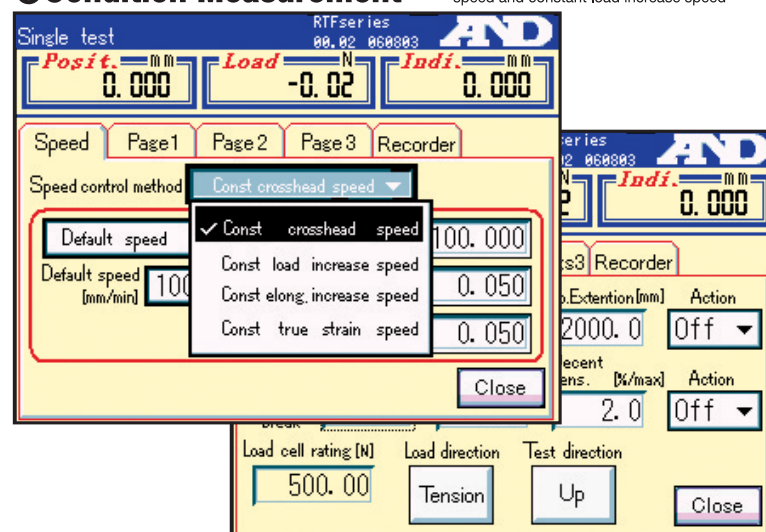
Condition Measurement

speed and constant load increase speed

Single test
RTFseries
00.02 060803
A&D

Posit. mm
0.000
Load N
-0.02
Indi. mm
0.000

Speed | Page1 | Page2 | Page3 | Recorder

Speed control method
Const crosshead speed

Default speed
Default speed [mm/min] 100
100.000
0.050
0.050

✓ Const crosshead speed
Const load increase speed
Const elong. increase speed
Const true strain speed

Close

series
0.02 060803
A&D
Indi. mm
0.000

ts3 | Recorder

p.Extention[mm] Action
2000.0 Off
ecent
ens. [%/max] Action
2.0 Off
Break

Load cell rating [N]
500.00
Load direction
Tension
Test direction
Up
Close